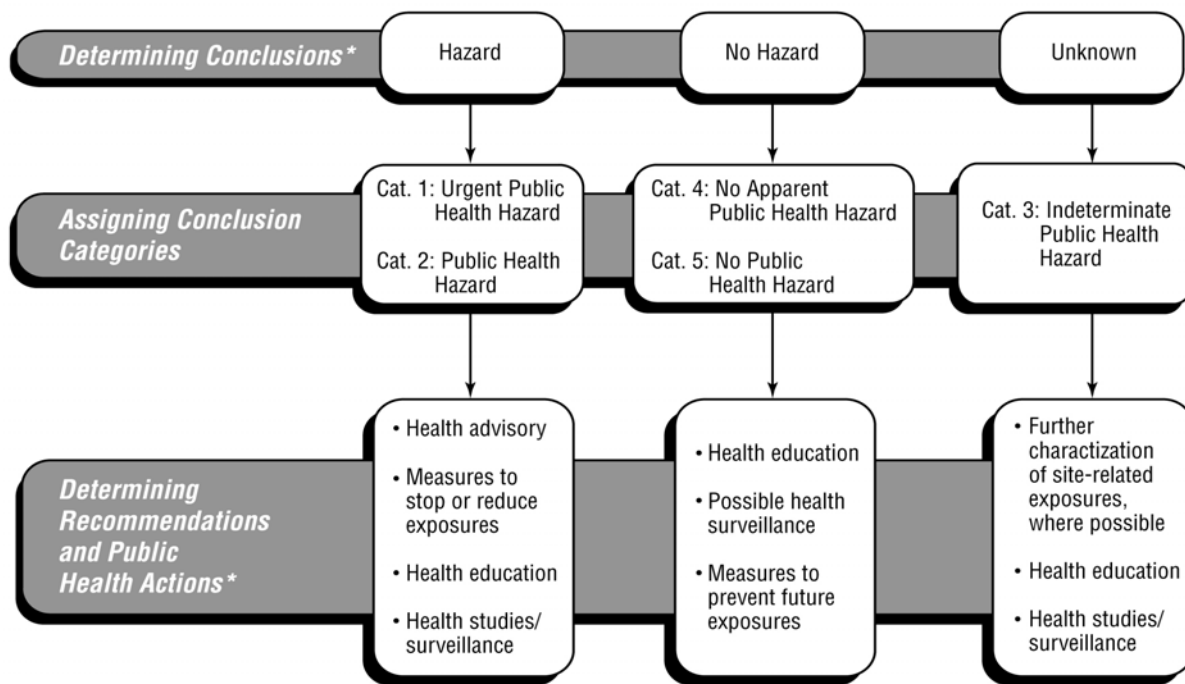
Determining Conclusions*

Hazard

No Hazard

Unknown

Assigning Conclusion Categories

Cat. 1: Urgent Public Health Hazard

Cat. 2: Public Health Hazard

Cat. 4: No Apparent Public Health Hazard

Cat. 5: No Public Health Hazard

Cat. 3: Indeterminate Public Health Hazard

Determining Recommendations and Public Health Actions*

• Health advisory
• Measures to stop or reduce exposures
• Health education
• Health studies/ surveillance

• Health education
• Possible health surveillance
• Measures to prevent future exposures

• Further charactization of site-related exposures, where possible
• Health education
• Health studies/ surveillance